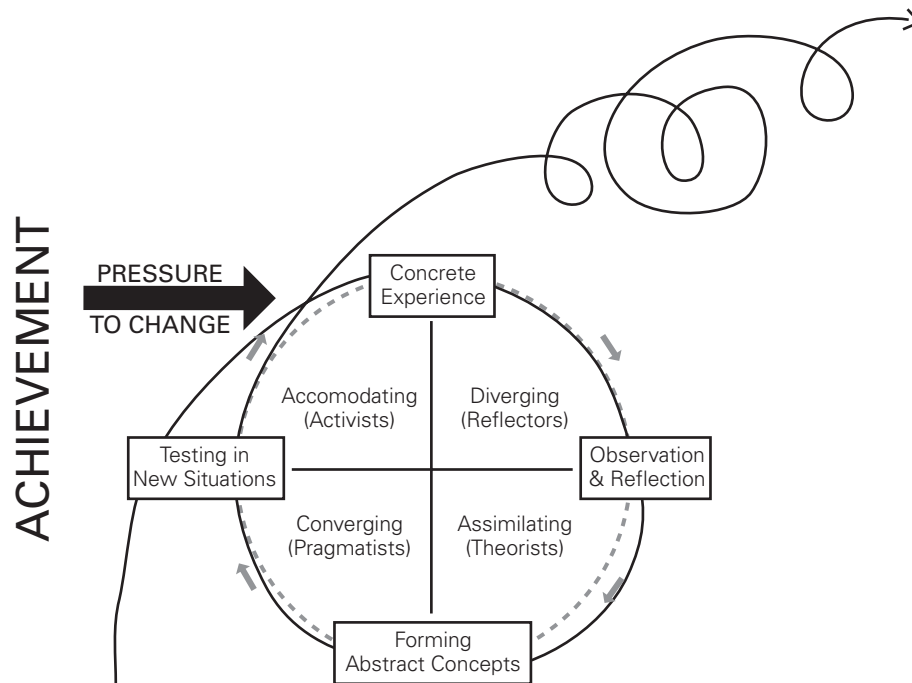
ACHIEVEMENT

PRESSURE
TO CHANGE

Concrete Experience

Accomodating (Activists)

Diverging (Reflectors)

Testing in New Situations

Observation & Reflection

Converging (Pragmatists)

Assimilating (Theorists)

Forming Abstract Concepts